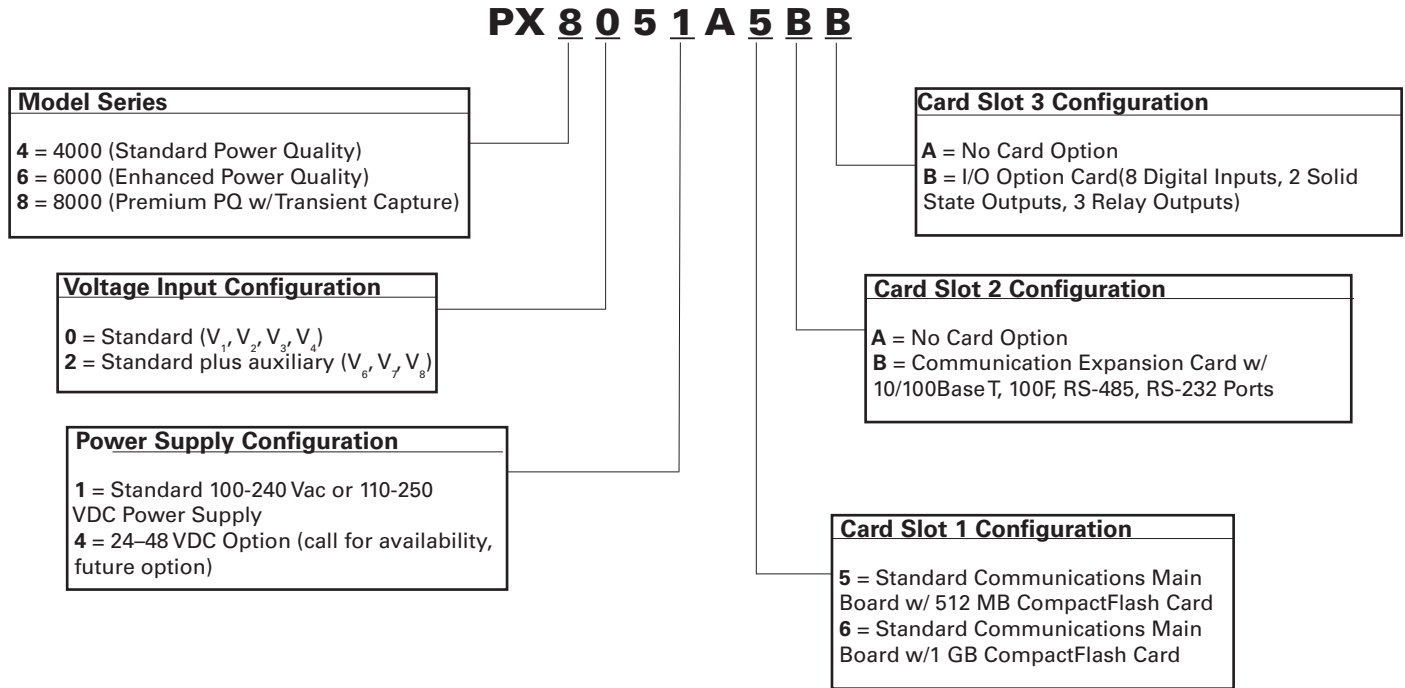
PX 8 0 5 1 A 5 B B

Model Series

4 = 4000 (Standard Power Quality)
6 = 6000 (Enhanced Power Quality)
8 = 8000 (Premium PQ w/Transient Capture)

Voltage Input Configuration

0 = Standard ($V_1$, $V_2$, $V_3$, $V_4$)
2 = Standard plus auxiliary ($V_6$, $V_7$, $V_8$)

Power Supply Configuration

1 = Standard 100-240 Vac or 110-250 VDC Power Supply
4 = 24–48 VDC Option (call for availability, future option)

Card Slot 3 Configuration

A = No Card Option
B = I/O Option Card(8 Digital Inputs, 2 Solid State Outputs, 3 Relay Outputs)

Card Slot 2 Configuration

A = No Card Option
B = Communication Expansion Card w/ 10/100Base T, 100F, RS-485, RS-232 Ports

Card Slot 1 Configuration

5 = Standard Communications Main Board w/ 512 MB CompactFlash Card
6 = Standard Communications Main Board w/1 GB CompactFlash Card